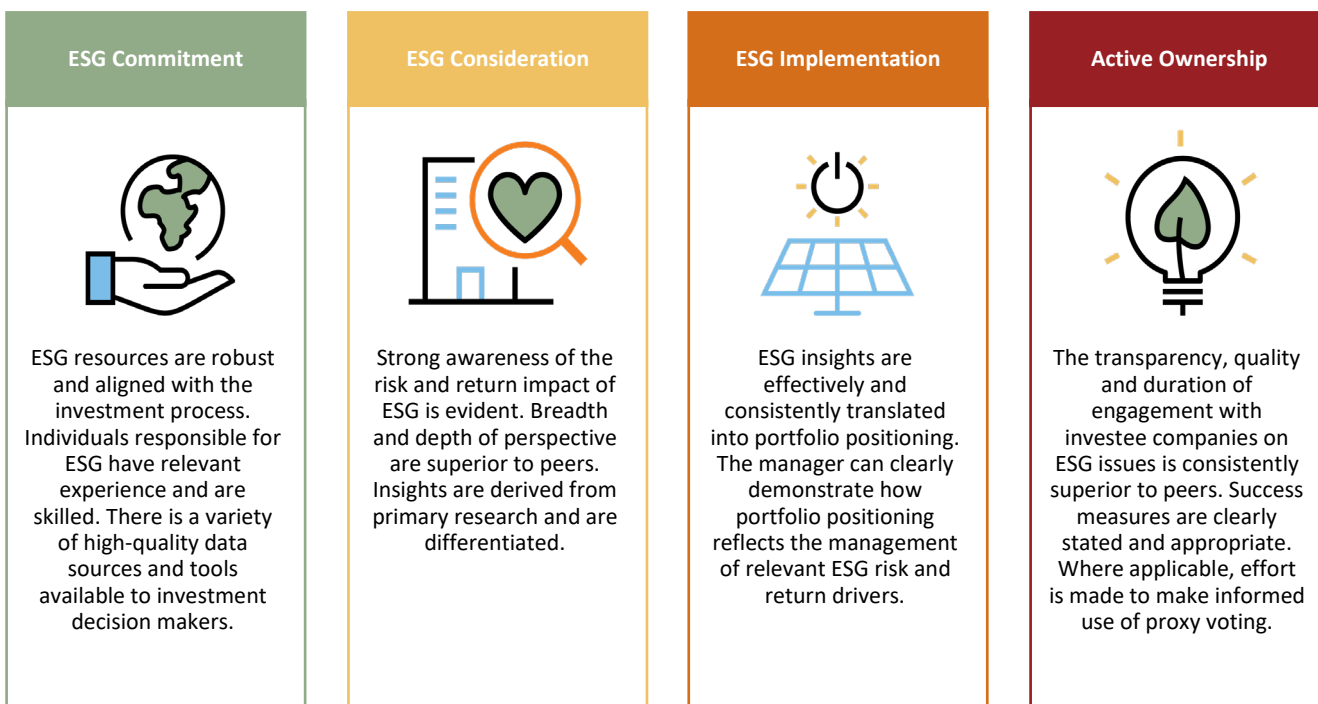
ESG Commitment

ESG resources are robust and aligned with the investment process. Individuals responsible for ESG have relevant experience and are skilled. There is a variety of high-quality data sources and tools available to investment decision makers.

ESG Consideration

Strong awareness of the risk and return impact of ESG is evident. Breadth and depth of perspective are superior to peers. Insights are derived from primary research and are differentiated.

ESG Implementation

ESG insights are effectively and consistently translated into portfolio positioning. The manager can clearly demonstrate how portfolio positioning reflects the management of relevant ESG risk and return drivers.

Active Ownership

The transparency, quality and duration of engagement with investee companies on ESG issues is consistently superior to peers. Success measures are clearly stated and appropriate. Where applicable, effort is made to make informed use of proxy voting.